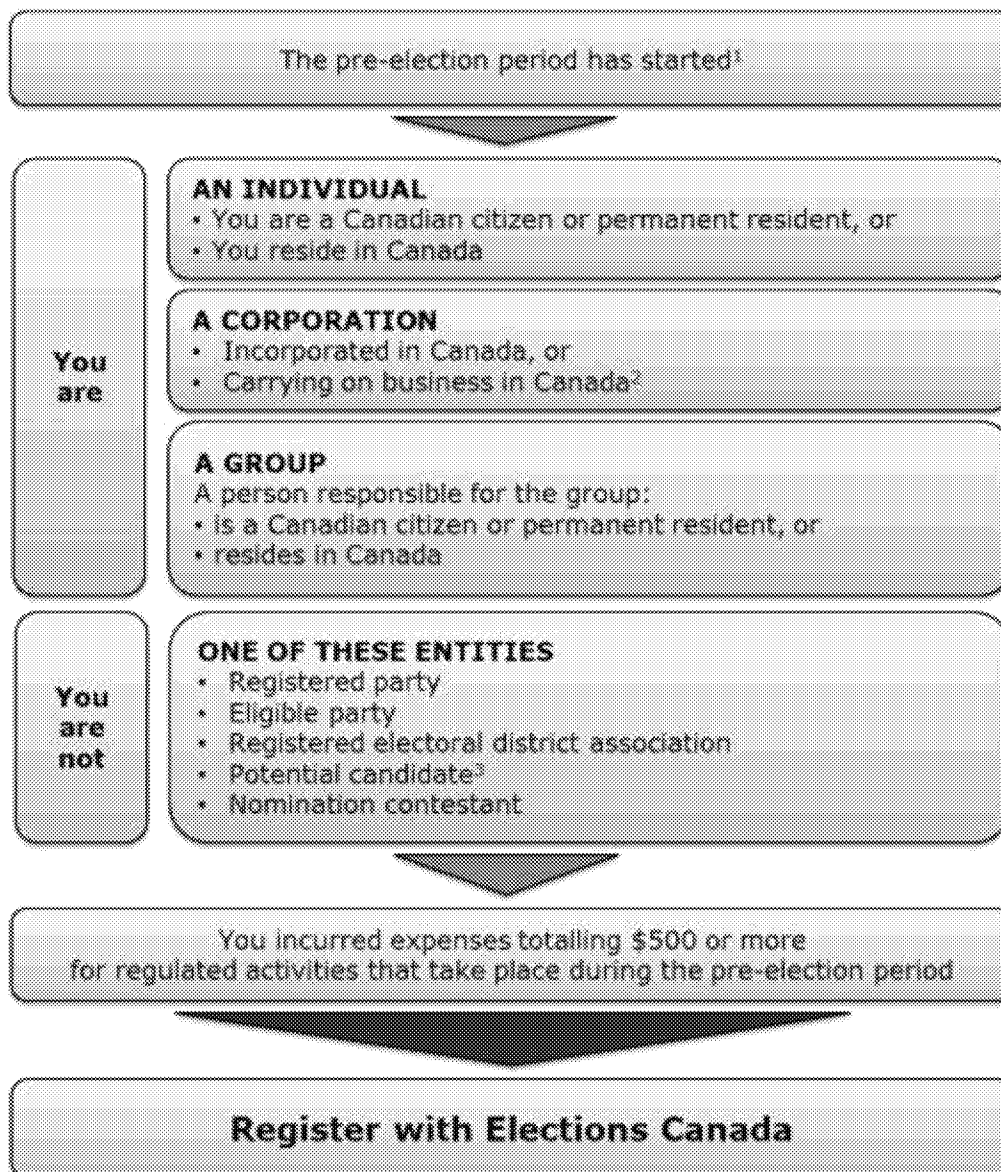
The pre-election period has started$^1$

You are

AN INDIVIDUAL
• You are a Canadian citizen or permanent resident, or
• You reside in Canada

A CORPORATION
• Incorporated in Canada, or
• Carrying on business in Canada$^2$

A GROUP
A person responsible for the group:
• is a Canadian citizen or permanent resident, or
• resides in Canada

You are not

ONE OF THESE ENTITIES
• Registered party
• Eligible party
• Registered electoral district association
• Potential candidate$^3$
• Nomination contestant

You incurred expenses totalling $500 or more for regulated activities that take place during the pre-election period

Register with Elections Canada